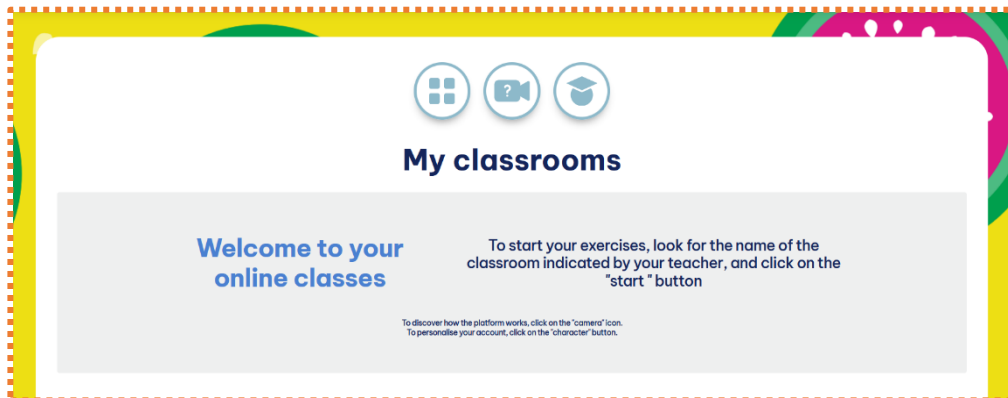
?

My classrooms

Welcome to your online classes

To start your exercises, look for the name of the classroom indicated by your teacher, and click on the "start " button

To discover how the platform works, click on the "camera" icon.
To personalise your account, click on the "character" button.